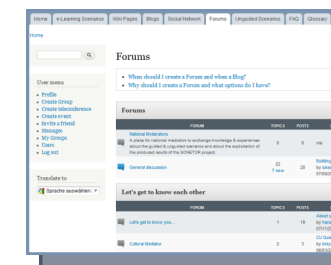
Home | e-Learning Scenarios | Wiki Pages | Blogs | Social Network | Forums | Unguided Scenarios | FAQ | Glossary

Home

Forums

User menu
Profile
Create Group
Create teleconference
Create event
Invite a friend
Messages
My Groups
Users
Log out

Translate to:
Sprache auswählen

When should I create a Forum and when a Blog?
Why should I create a Forum and what options do I have?

Forums

| FORUM | TOPICS | POSTS | |
|---|---|---|---|
| National Moderators A place for national mediators to exchange knowledge & experiences about the guided & unguided scenarios and about the exploitation of the produced results of the SONETOR project. | 0 | 0 | n/a |
| General discussion | 22 7 new | 28 | Building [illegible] by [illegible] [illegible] |

Let's get to know each other

| FORUM | TOPICS | POSTS | |
|---|---|---|---|
| Let's get to know you... | 1 | 19 | About y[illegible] by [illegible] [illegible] |
| Cultural Mediator | 2 | 3 | CV Ge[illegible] by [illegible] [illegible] |